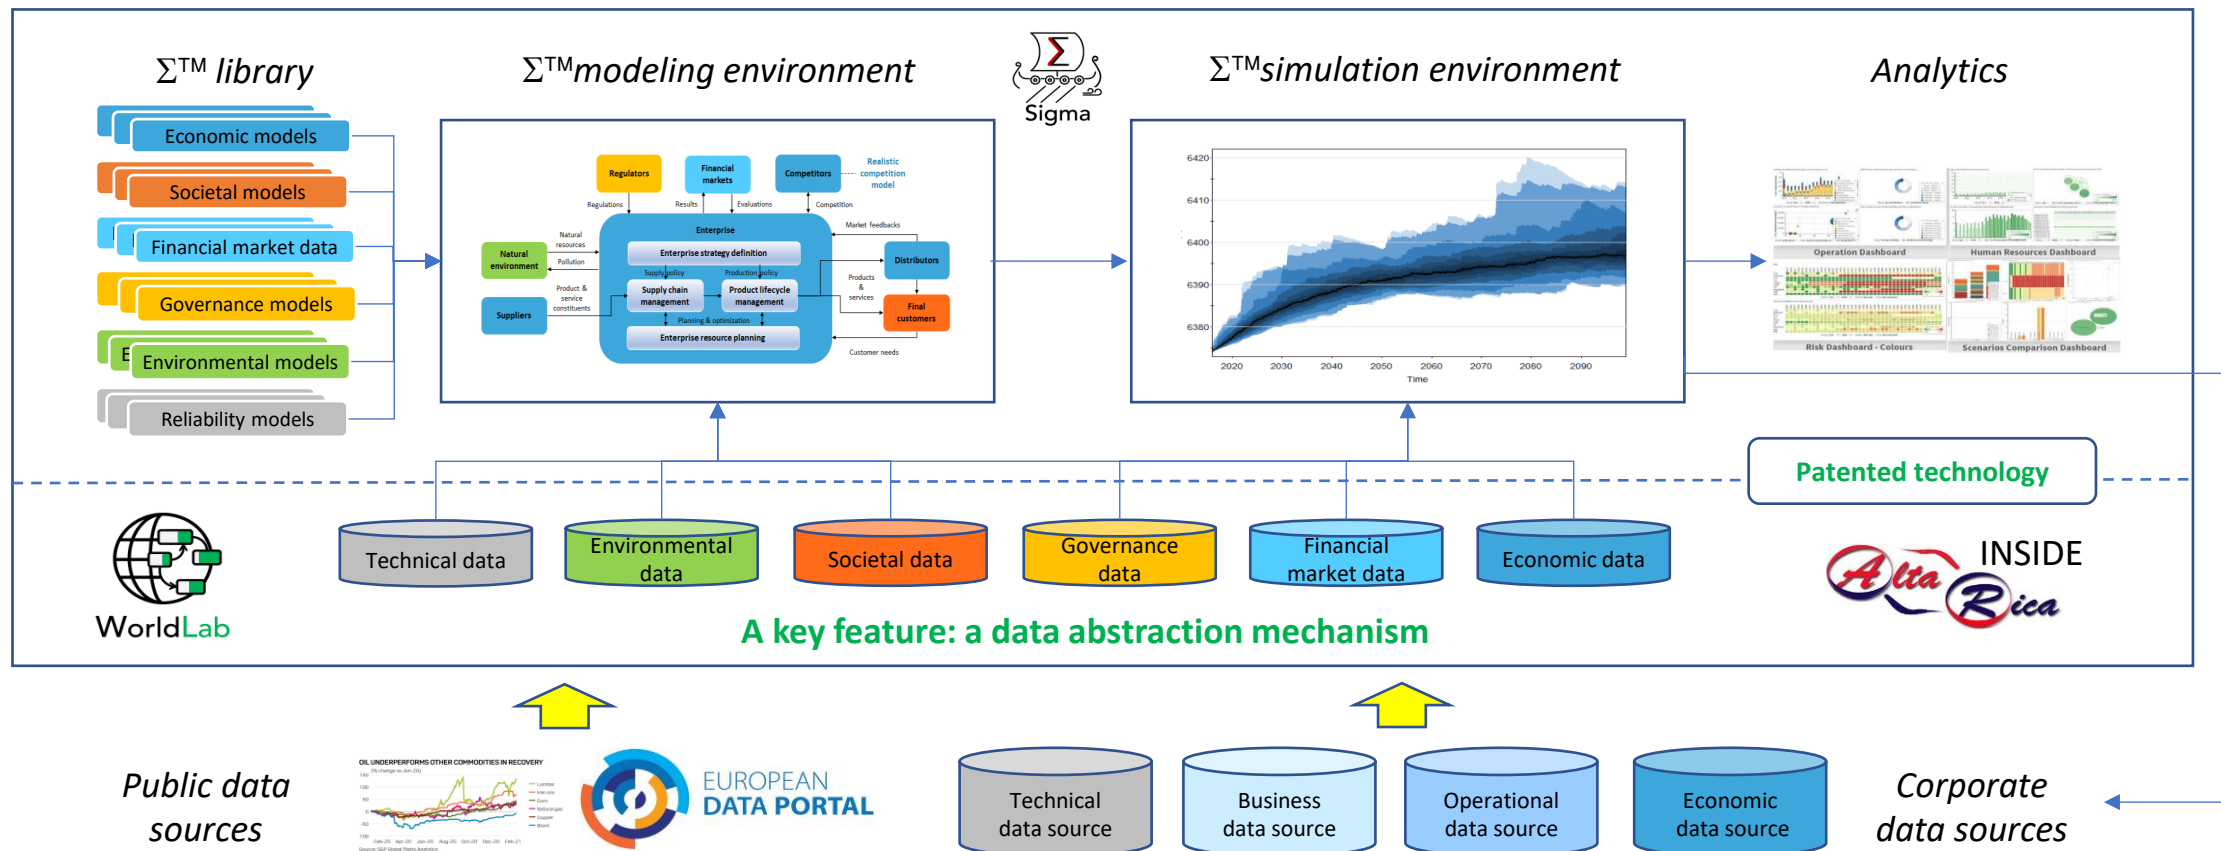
$\Sigma^{TM}$ library

$\Sigma^{TM}$modeling environment

Sigma

$\Sigma^{TM}$simulation environment

Analytics

Economic models

Societal models

Financial market data

Governance models

Environmental models

Reliability models

Regulators
Financial markets
Competitors
Realistic competition model
Regulations
Results
Evaluations
Competition
Market feedbacks
Natural resources
Pollution
Natural environment
Enterprise
Enterprise strategy definition
Supply policy
Production policy
Supply chain management
Product lifecycle management
Planning & optimization
Enterprise resource planning
Product & service constituents
Suppliers
Distributors
Products & services
Final customers
Customer needs

6420
6410
6400
6390
6380
2020 2030 2040 2050 2060 2070 2080 2090
Time

Operation Dashboard
Human Resources Dashboard
Risk Dashboard - Colours
Scenarios Comparison Dashboard

Patented technology

WorldLab

Technical data

Environmental data

Societal data

Governance data

Financial market data

Economic data

INSIDE

AltaRica

A key feature: a data abstraction mechanism

Public data sources

OIL UNDERPERFORMS OTHER COMMODITIES IN RECOVERY

EUROPEAN DATA PORTAL

Technical data source

Business data source

Operational data source

Economic data source

Corporate data sources